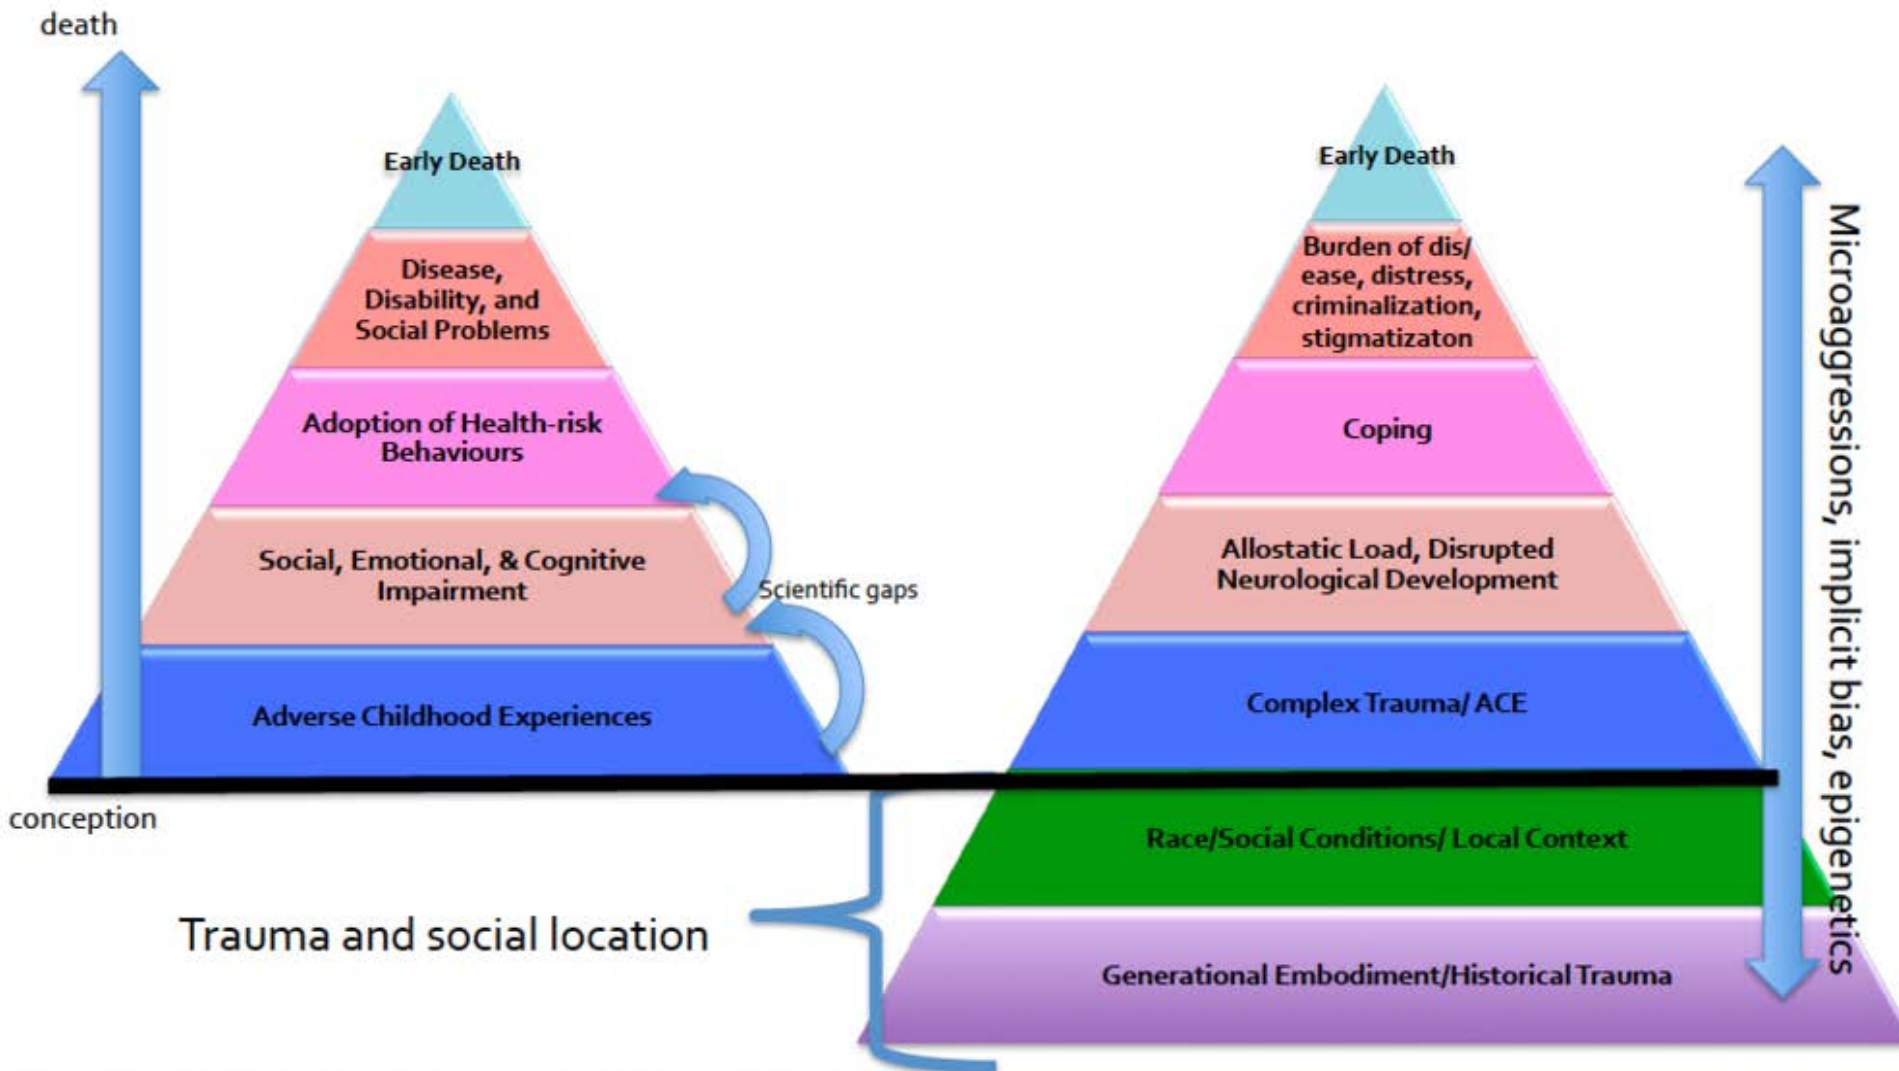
death

Early Death

Disease, Disability, and Social Problems

Adoption of Health-risk Behaviours

Social, Emotional, & Cognitive Impairment

Scientific gaps

Adverse Childhood Experiences

conception

Trauma and social location

Early Death

Burden of dis/ease, distress, criminalization, stigmatizaton

Coping

Allostatic Load, Disrupted Neurological Development

Complex Trauma/ ACE

Race/Social Conditions/ Local Context

Generational Embodiment/Historical Trauma

Microaggressions, implicit bias, epigenetics